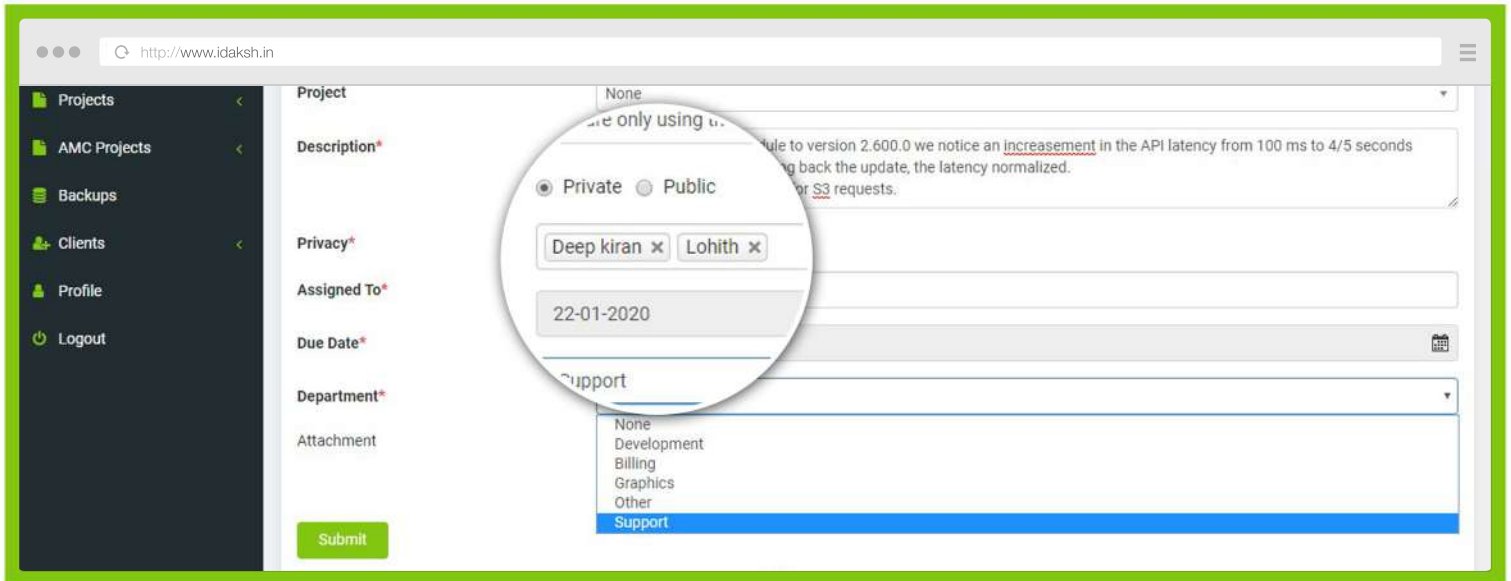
http://www.idaksh.in

Projects
AMC Projects
Backups
Clients
Profile
Logout

Project
None

Description*
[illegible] only using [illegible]
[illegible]dule to version 2.600.0 we notice an increasement in the API latency from 100 ms to 4/5 seconds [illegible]g back the update, the latency normalized. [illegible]or S3 requests.

Privacy*
Private Public

Assigned To*
Deep kiran × Lohith ×

Due Date*
22-01-2020

Department*
Support

Attachment

None
Development
Billing
Graphics
Other
Support

Submit